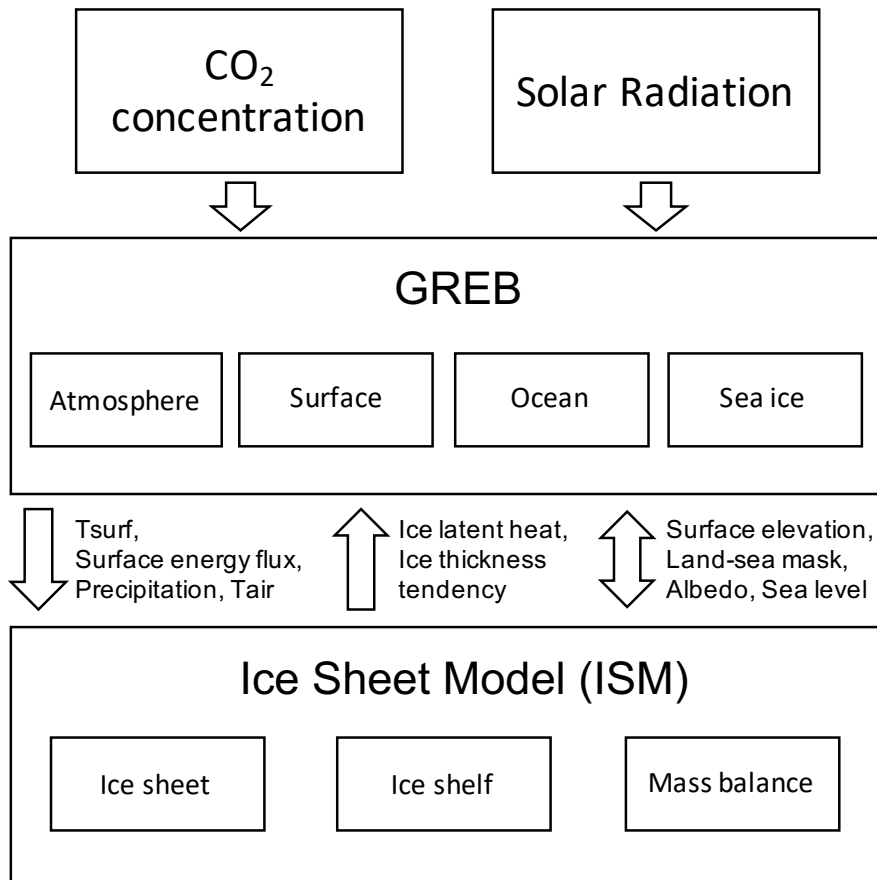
$CO_2$ concentration

Solar Radiation

GREB

Atmosphere

Surface

Ocean

Sea ice

Tsurf, Surface energy flux, Precipitation, Tair

Ice latent heat, Ice thickness tendency

Surface elevation, Land-sea mask, Albedo, Sea level

Ice Sheet Model (ISM)

Ice sheet

Ice shelf

Mass balance